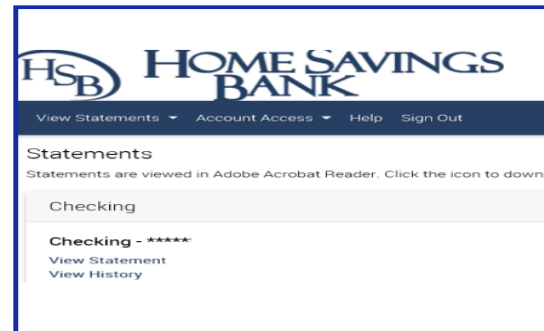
HSB HOME SAVINGS BANK

View Statements ▾ Account Access ▾ Help Sign Out

Statements

Statements are viewed in Adobe Acrobat Reader. Click the icon to down

Checking

Checking - *****

View Statement

View History